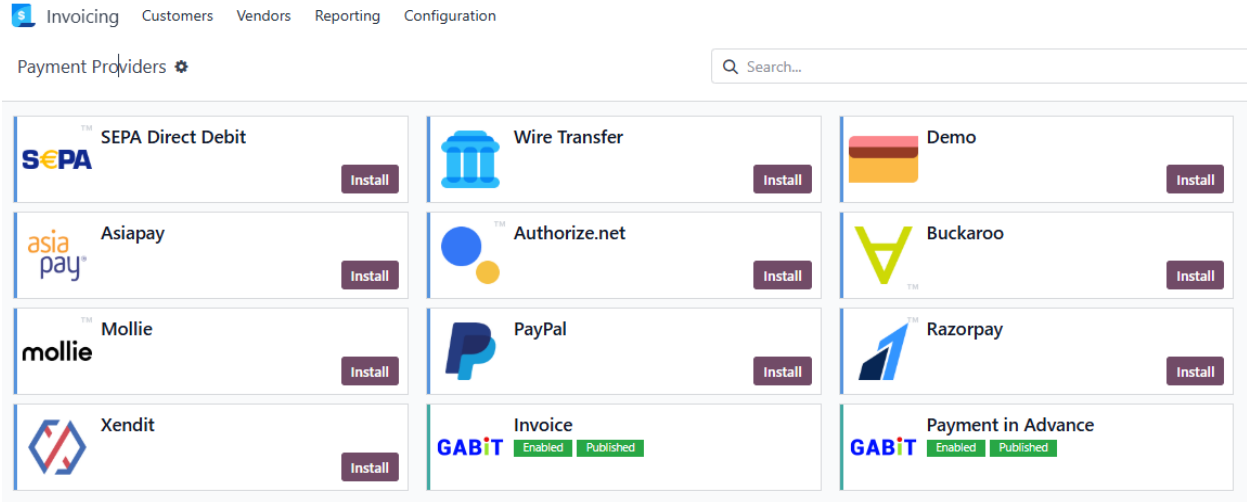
Invoicing Customers Vendors Reporting Configuration

Payment Providers

Search...

SEPA
SEPA Direct Debit
Install

Wire Transfer
Install

Demo
Install

asia pay
Asiapay
Install

Authorize.net
Install

Buckaroo
Install

mollie
Mollie
Install

PayPal
Install

Razorpay
Install

Xendit
Install

GABiT
Invoice
Enabled Published

GABiT
Payment in Advance
Enabled Published